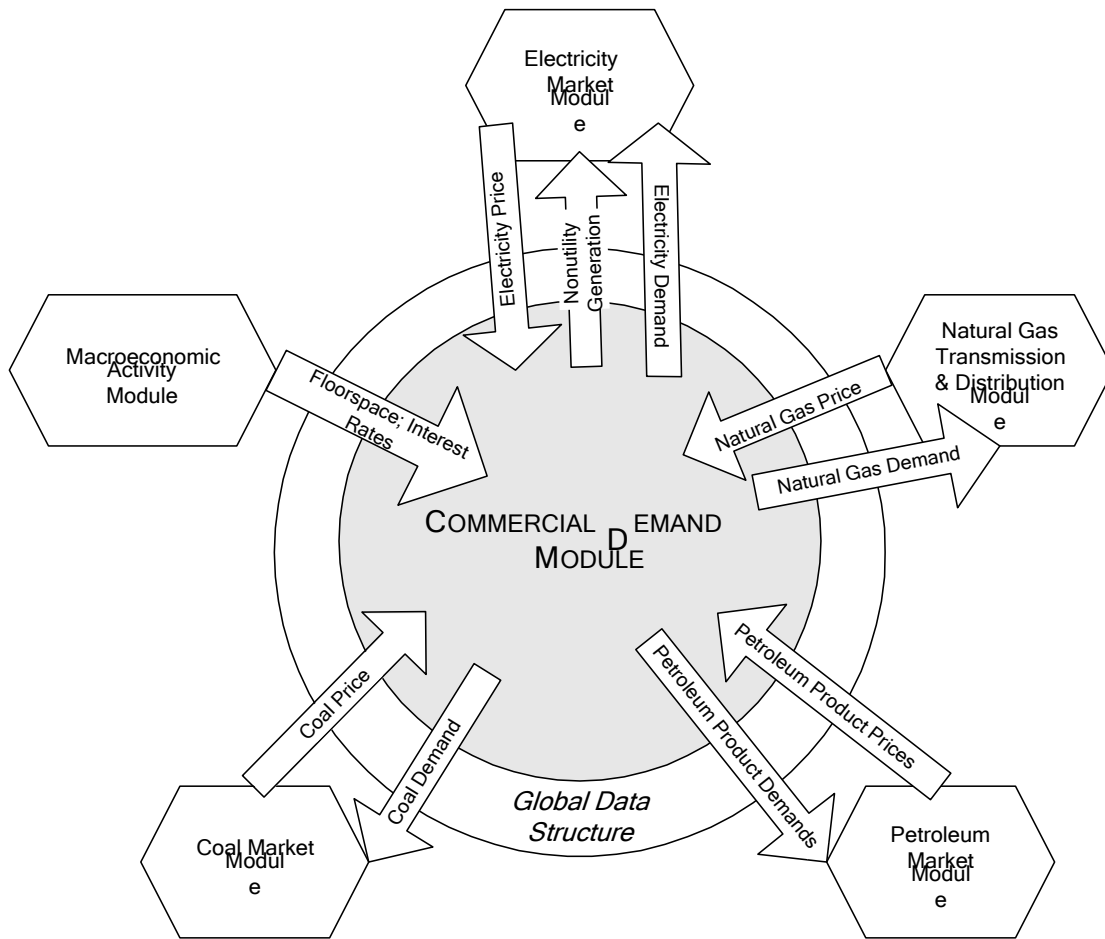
Electricity Market Module

Electricity Price

Nonutility Generation

Electricity Demand

Macroeconomic Activity Module

Floorspace; Interest Rates

Natural Gas Transmission & Distribution Module

Natural Gas Price

Natural Gas Demand

COMMERCIAL DEMAND MODULE

Coal Price

Coal Demand

Petroleum Product Prices

Petroleum Product Demands

Global Data Structure

Coal Market Module

Petroleum Market Module